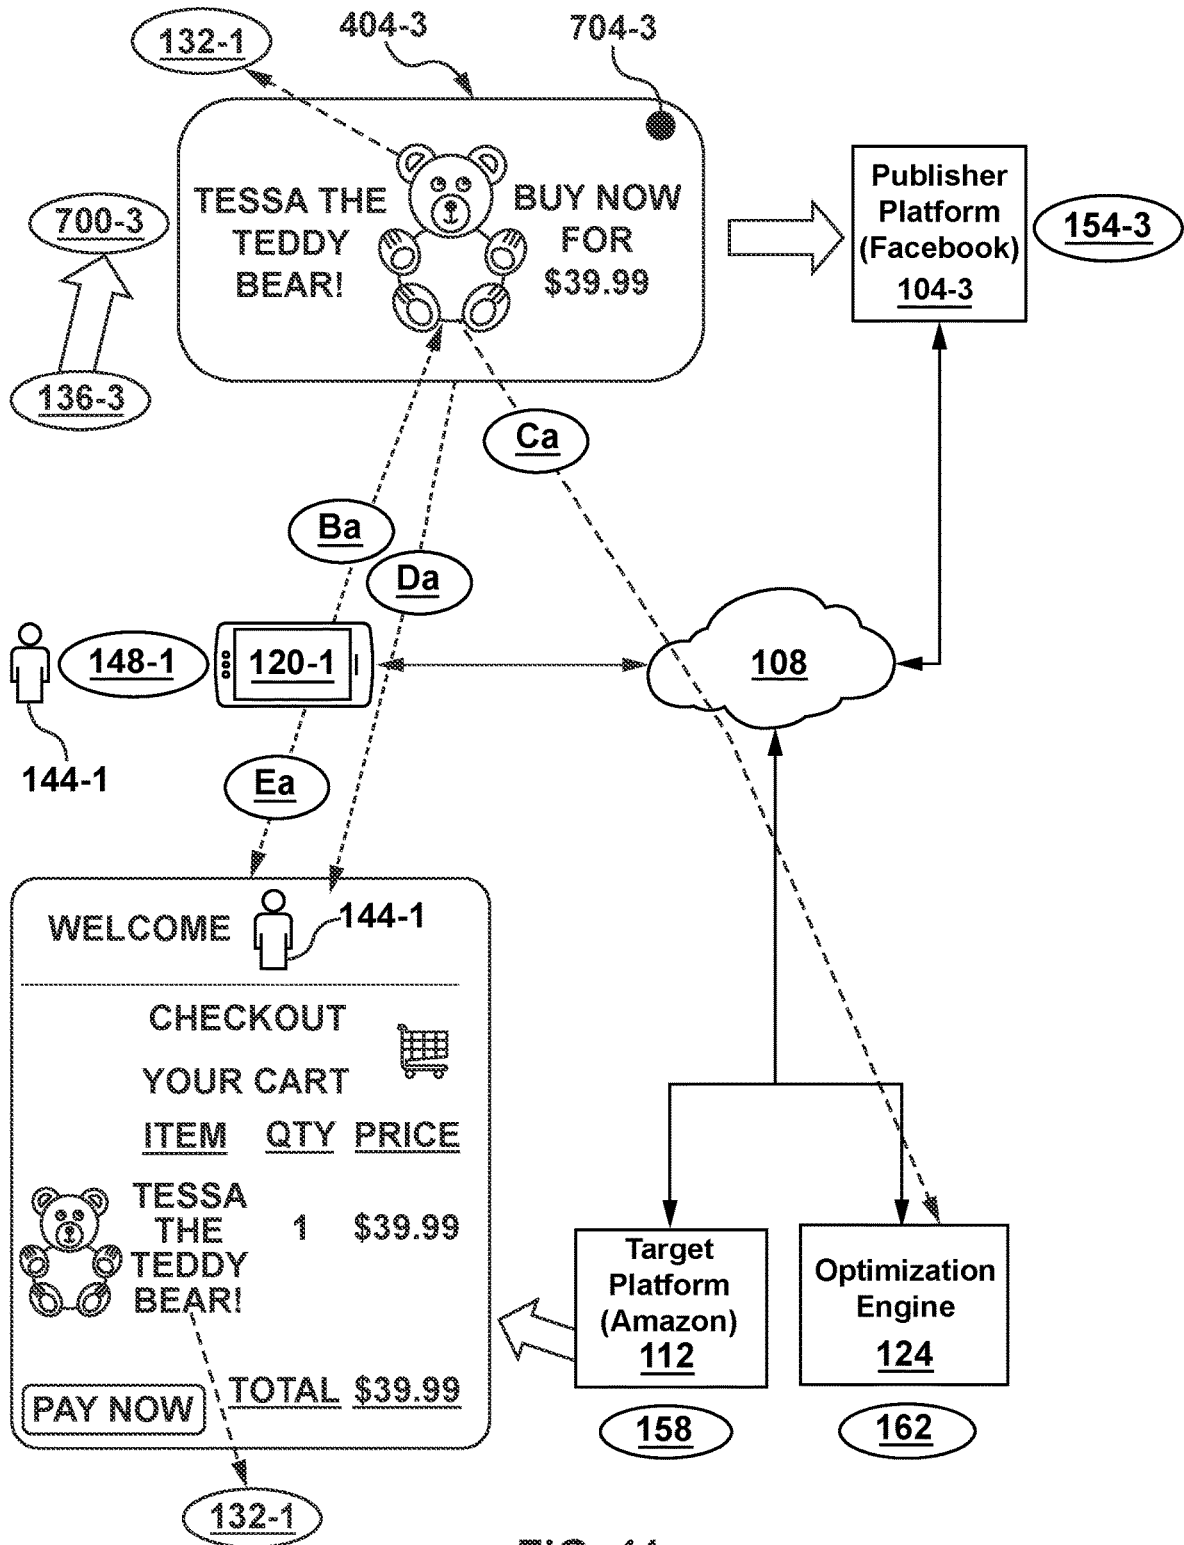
132-1
404-3
704-3

TESSA THE TEDDY BEAR!
BUY NOW FOR $39.99

700-3
136-3

Publisher Platform (Facebook)
104-3
154-3

Ca
Ba
Da

148-1
120-1
108
144-1
Ea

WELCOME
144-1
CHECKOUT
YOUR CART

| ITEM | QTY | PRICE |
|---|---|---|
| TESSA THE TEDDY BEAR! | 1 | $39.99 |

PAY NOW
TOTAL $39.99

Target Platform (Amazon)
112
Optimization Engine
124
158
162
132-1
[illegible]